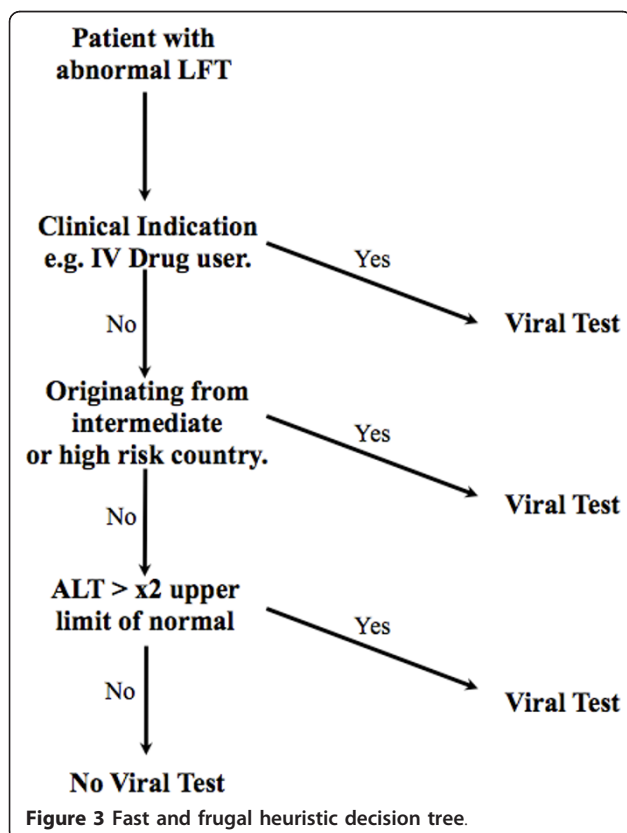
Patient with abnormal LFT

Clinical Indication e.g. IV Drug user.

Yes

Viral Test

No

Originating from intermediate or high risk country.

Yes

Viral Test

No

ALT > x2 upper limit of normal

Yes

Viral Test

No

No Viral Test

Figure 3 Fast and frugal heuristic decision tree.